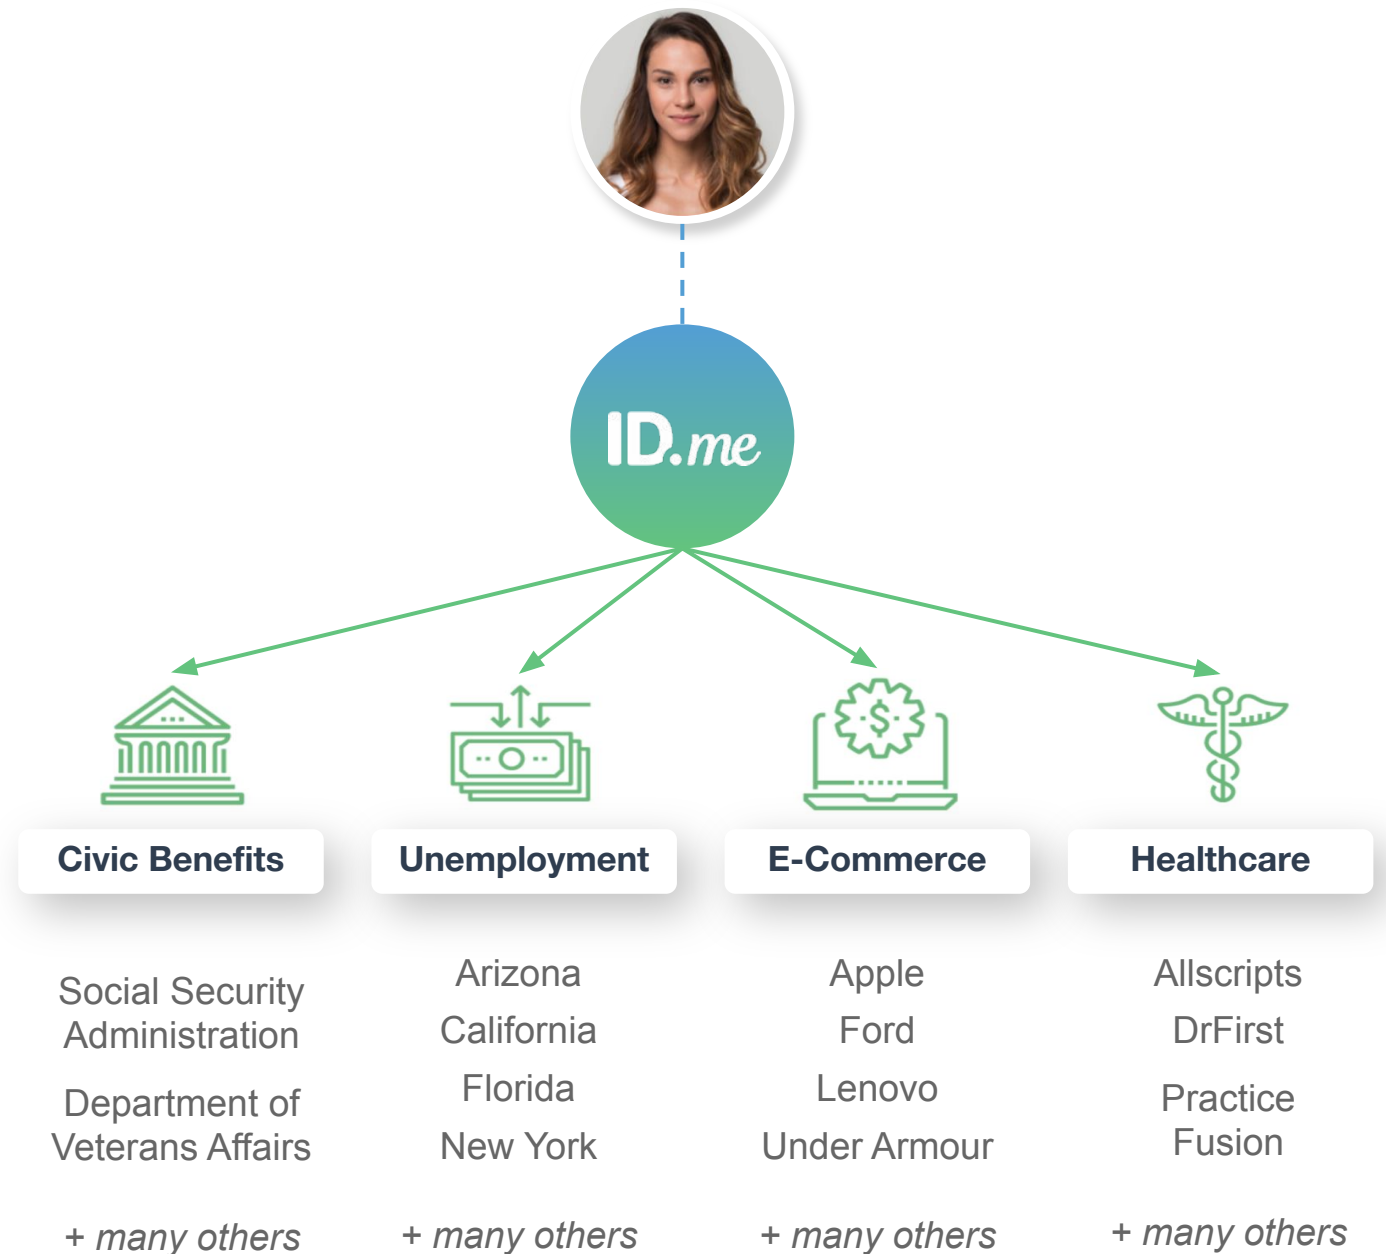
ID.me

Civic Benefits

Social Security Administration

Department of Veterans Affairs

+ many others

Unemployment

Arizona

California

Florida

New York

+ many others

E-Commerce

Apple

Ford

Lenovo

Under Armour

+ many others

Healthcare

Allscripts

DrFirst

Practice Fusion

+ many others